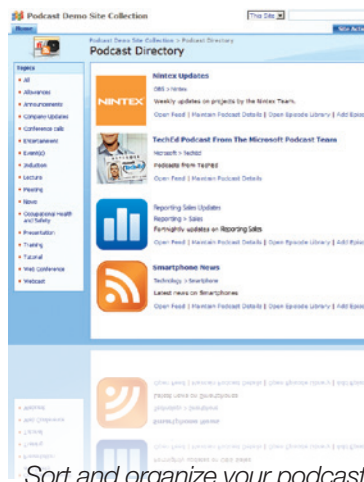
Podcast Demo Site Collection

This Site

Home

Site Actions

Podcast Demo Site Collection > Podcast Directory

Podcast Directory

Topics

All

Allowances

Announcements

Company Updates

Conference calls

Entertainment

Event(s)

Induction

Lecture

Meeting

News

Occupational Health and Safety

Presentation

Training

Tutorial

Web Conference

Webcast

Nintex Updates

OBS > Nintex

NINTEX

Weekly updates on projects by the Nintex Team.

Open Feed | Maintain Podcast Details | Open Episode Library | Add Episode

TechEd Podcast From The Microsoft Podcast Team

Microsoft > TechEd

Podcasts from TechEd

Open Feed | Maintain Podcast Details

Reporting Sales Updates

Reporting > Sales

Fortnightly updates on Reporting Sales

Open Feed | Maintain Podcast Details | Open Episode Library | Add Episode

Smartphone News

Technology > Smartphone

Latest news on Smartphones

Open Feed | Maintain Podcast Details | Open Episode Library | Add Episode

Sort and organize your podcast